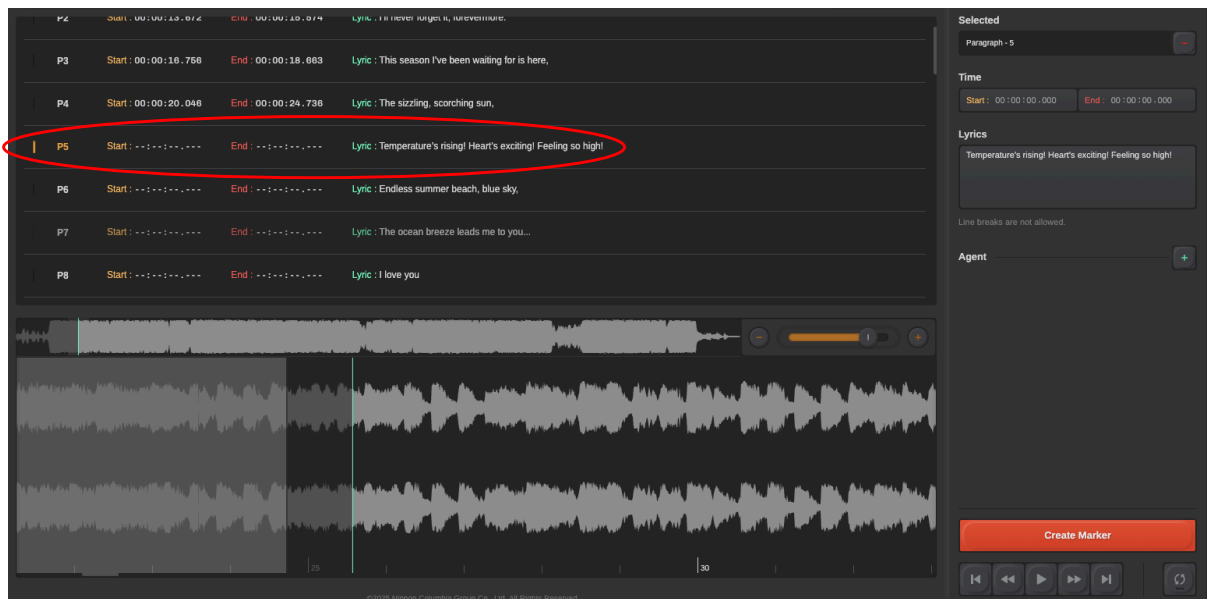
P2 Start : 00:00:13.672 End : 00:00:18.674 Lyric : I'll never forget it, forevermore.

P3 Start : 00:00:16.756 End : 00:00:18.663 Lyric : This season I've been waiting for is here,

P4 Start : 00:00:20.046 End : 00:00:24.736 Lyric : The sizzling, scorching sun,

P5 Start : --:--:--.--- End : --:--:--.--- Lyric : Temperature's rising! Heart's exciting! Feeling so high!

P6 Start : --:--:--.--- End : --:--:--.--- Lyric : Endless summer beach, blue sky,

P7 Start : --:--:--.--- End : --:--:--.--- Lyric : The ocean breeze leads me to you...

P8 Start : --:--:--.--- End : --:--:--.--- Lyric : I love you

25

30

©2025 Nippon Columbia Group Co., Ltd. All Rights Reserved.

Selected

Paragraph - 5

Time

Start : 00:00:00.000

End : 00:00:00.000

Lyrics

Temperature's rising! Heart's exciting! Feeling so high!

Line breaks are not allowed.

Agent

Create Marker